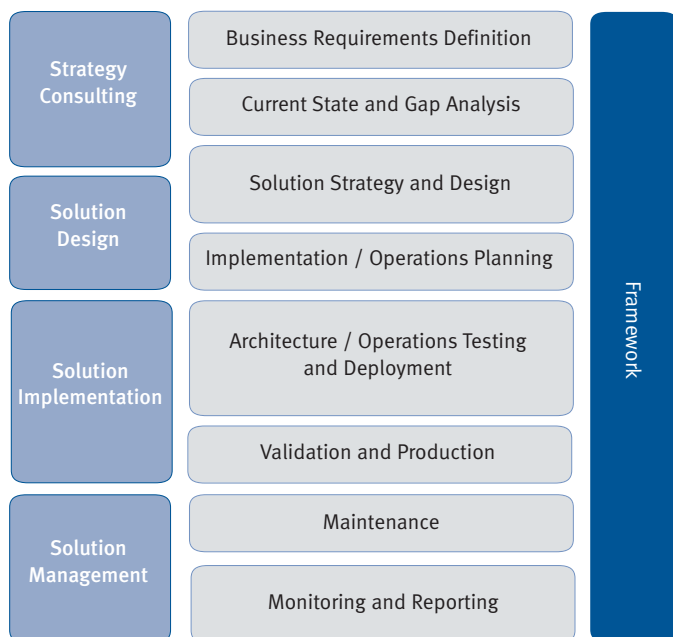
Strategy Consulting

Business Requirements Definition

Current State and Gap Analysis

Solution Design

Solution Strategy and Design

Implementation / Operations Planning

Solution Implementation

Architecture / Operations Testing and Deployment

Validation and Production

Solution Management

Maintenance

Monitoring and Reporting

Framework